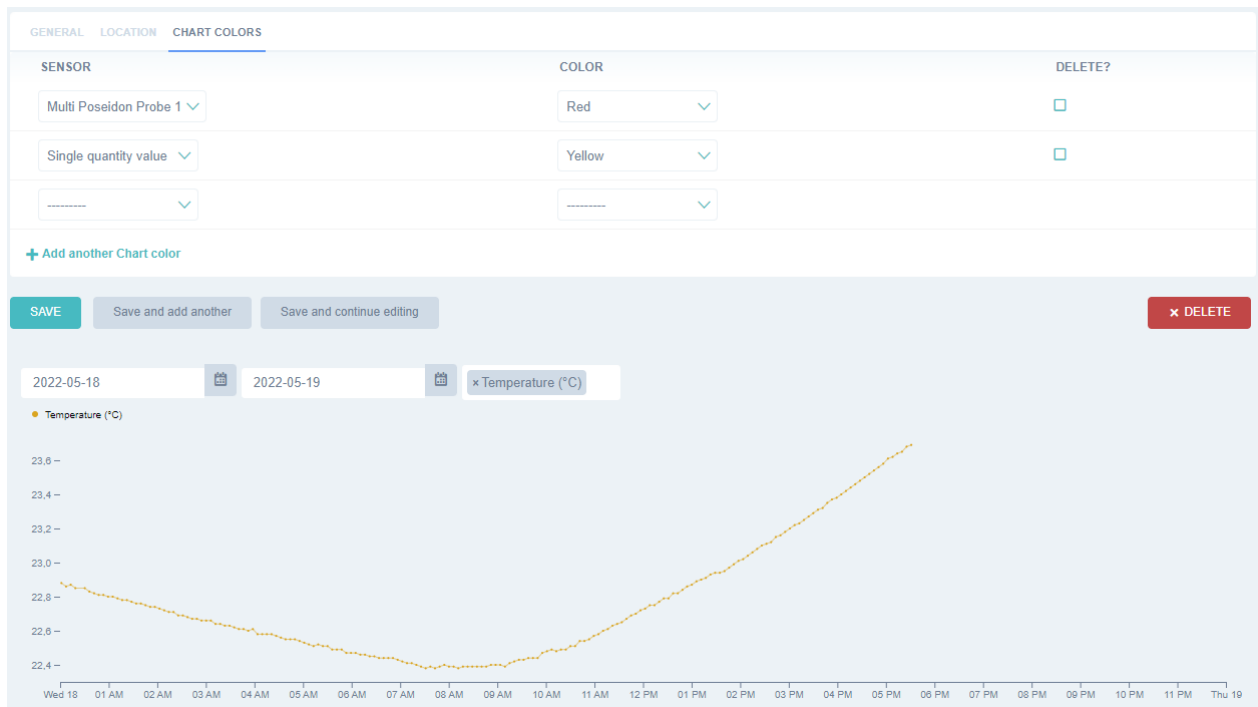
GENERAL LOCATION CHART COLORS

| SENSOR | COLOR | DELETE? |
|---|---|---|
| Multi Poseidon Probe 1 | Red | ☐ |
| Single quantity value | Yellow | ☐ |
| --------- | --------- | |

+ Add another Chart color

SAVE Save and add another Save and continue editing × DELETE

2022-05-18 2022-05-19 × Temperature (°C)

Temperature (°C)

23,6
23,4
23,2
23,0
22,8
22,6
22,4

Wed 18 01 AM 02 AM 03 AM 04 AM 05 AM 06 AM 07 AM 08 AM 09 AM 10 AM 11 AM 12 PM 01 PM 02 PM 03 PM 04 PM 05 PM 06 PM 07 PM 08 PM 09 PM 10 PM 11 PM Thu 19